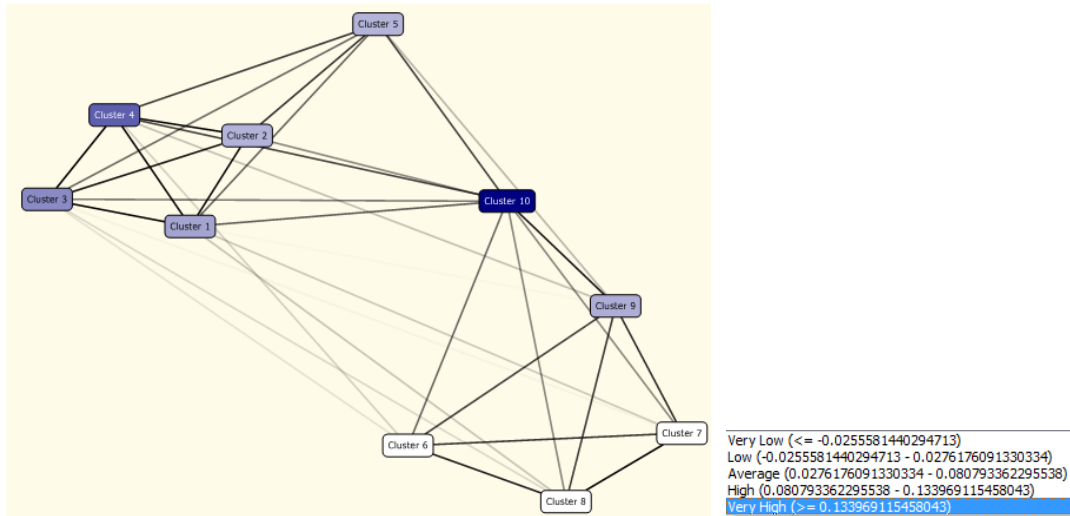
Cluster 5

Cluster 4

Cluster 2

Cluster 3

Cluster 10

Cluster 1

Cluster 9

Cluster 7

Cluster 6

Cluster 8

Very Low (<= -0.0255581440294713)
Low (-0.0255581440294713 - 0.0276176091330334)
Average (0.0276176091330334 - 0.080793362295538)
High (0.080793362295538 - 0.133969115458043)
Very High (>= 0.133969115458043)